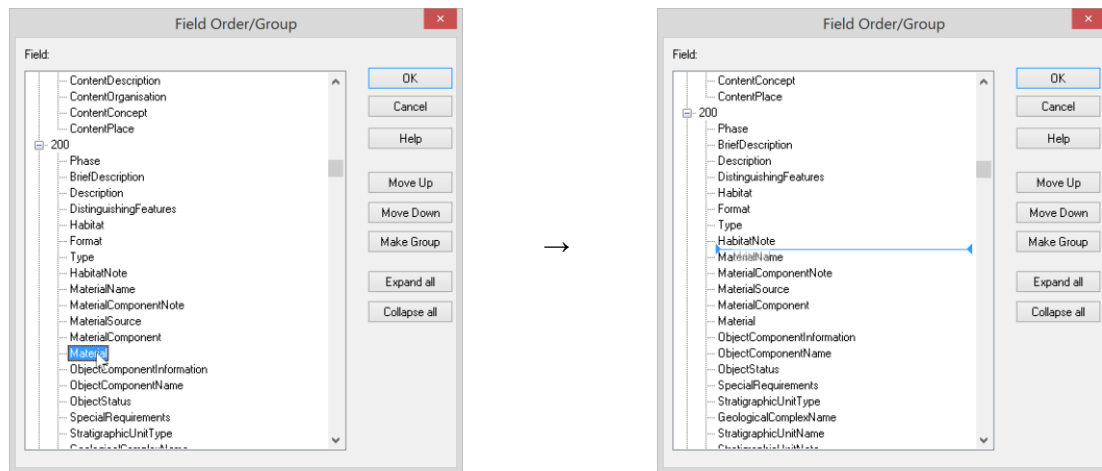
Field Order/Group

Field:

ContentDescription
ContentOrganisation
ContentConcept
ContentPlace
200
Phase
BriefDescription
Description
DistinguishingFeatures
Habitat
Format
Type
HabitatNote
MaterialName
MaterialComponentNote
MaterialSource
MaterialComponent
Material
ObjectComponentInformation
ObjectComponentName
ObjectStatus
SpecialRequirements
StratigraphicUnitType
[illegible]

OK
Cancel
Help
Move Up
Move Down
Make Group
Expand all
Collapse all

→

Field Order/Group

Field:

ContentConcept
ContentPlace
200
Phase
BriefDescription
Description
DistinguishingFeatures
Habitat
Format
Type
HabitatNote
MaterialName
MaterialComponentNote
MaterialSource
MaterialComponent
Material
ObjectComponentInformation
ObjectComponentName
ObjectStatus
SpecialRequirements
StratigraphicUnitType
GeologicalComplexName
StratigraphicUnitName
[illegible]

OK
Cancel
Help
Move Up
Move Down
Make Group
Expand all
Collapse all